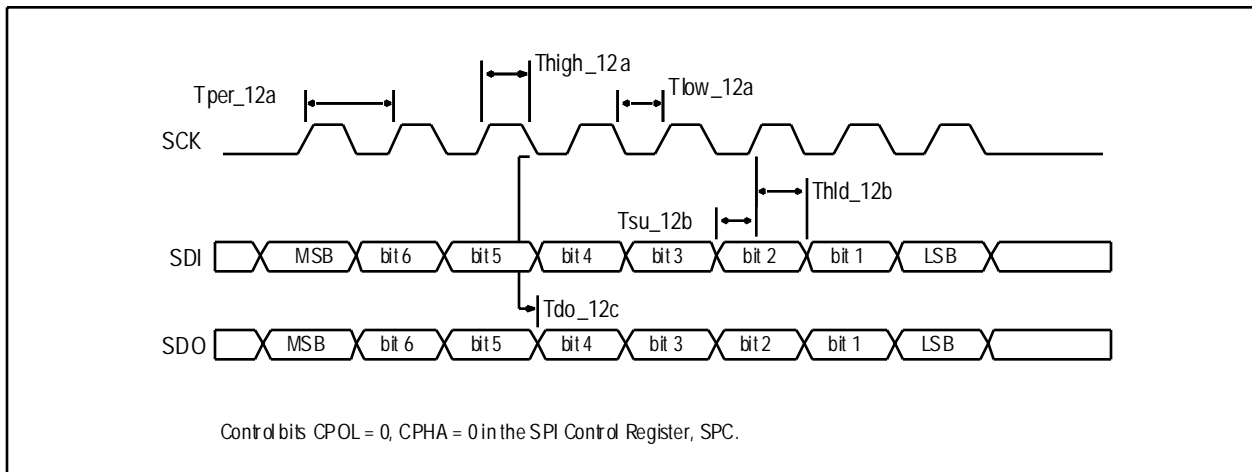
Thigh_12a

Tper_12a

Tlow_12a

SCK

Thld_12b

Tsu_12b

SDI

MSB

bit 6

bit 5

bit 4

bit 3

bit 2

bit 1

LSB

Tdo_12c

SDO

MSB

bit 6

bit 5

bit 4

bit 3

bit 2

bit 1

LSB

Control bits CPOL = 0, CPHA = 0 in the SPI Control Register, SPC.